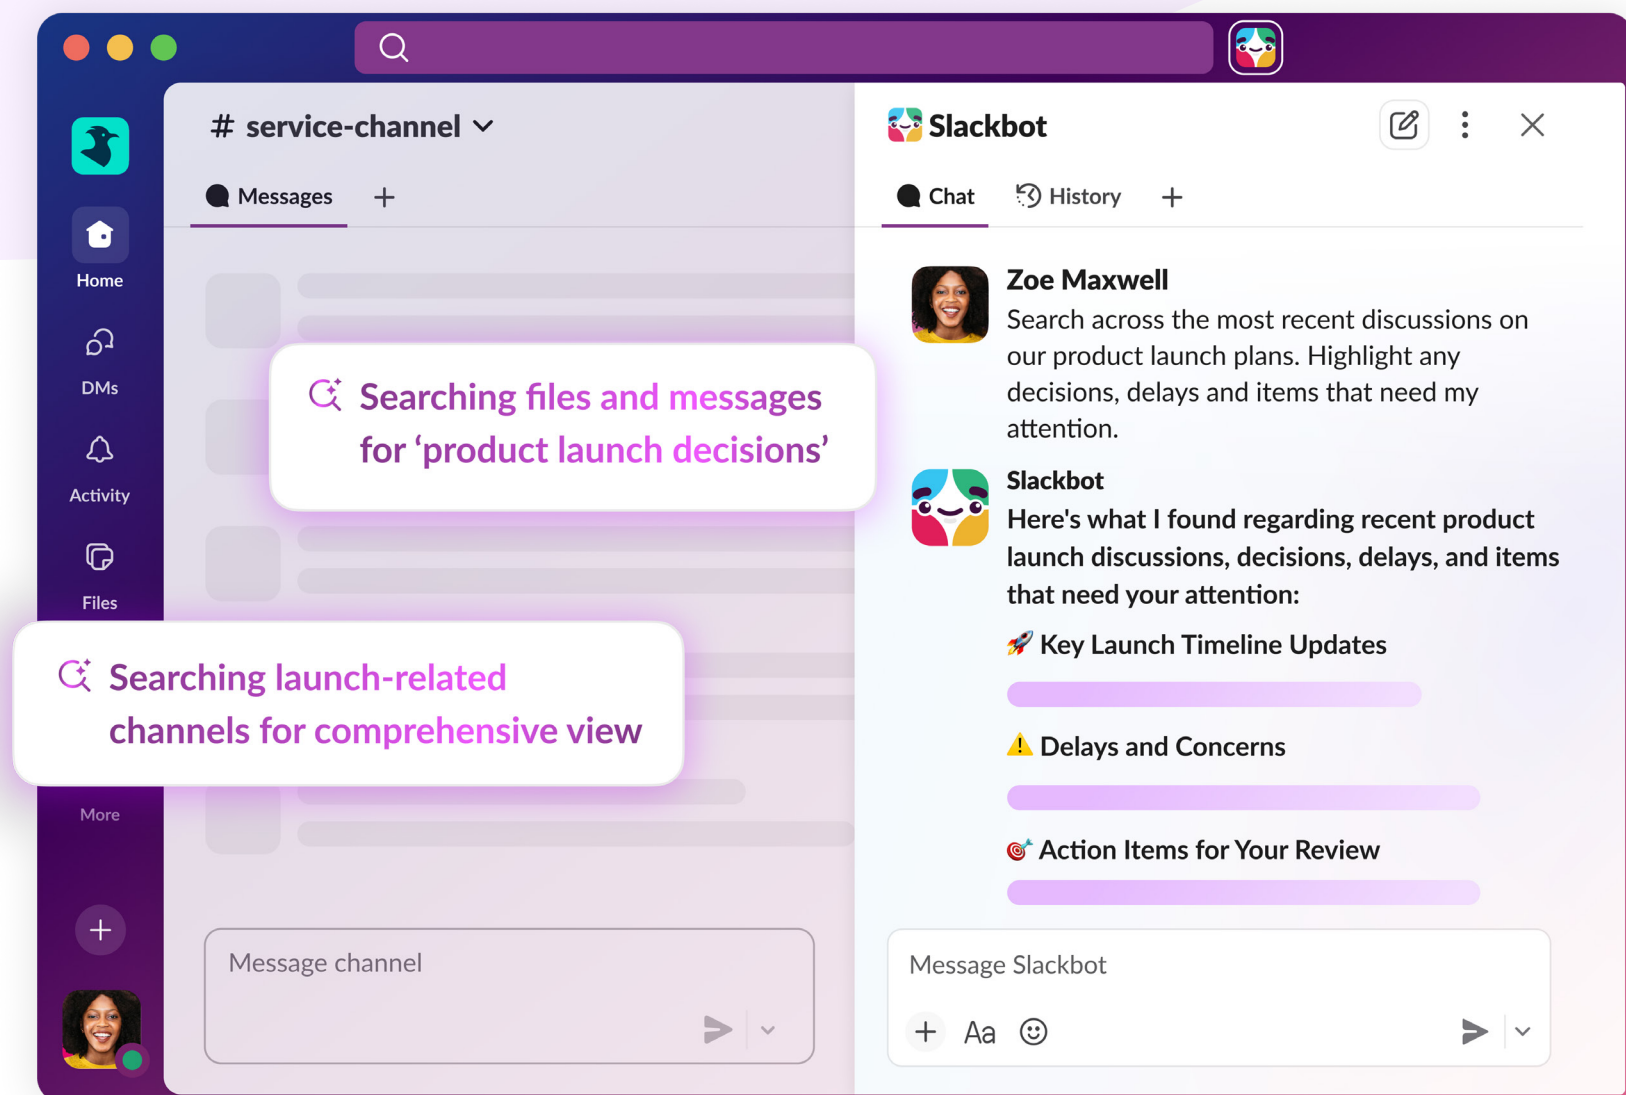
Home

DMs

Activity

Files

More

# service-channel

Messages +

Searching files and messages for 'product launch decisions'

Searching launch-related channels for comprehensive view

Message channel

Slackbot

Chat History +

Zoe Maxwell
Search across the most recent discussions on our product launch plans. Highlight any decisions, delays and items that need my attention.

Slackbot
Here's what I found regarding recent product launch discussions, decisions, delays, and items that need your attention:

🚀 Key Launch Timeline Updates

⚠️ Delays and Concerns

🎯 Action Items for Your Review

Message Slackbot

Aa